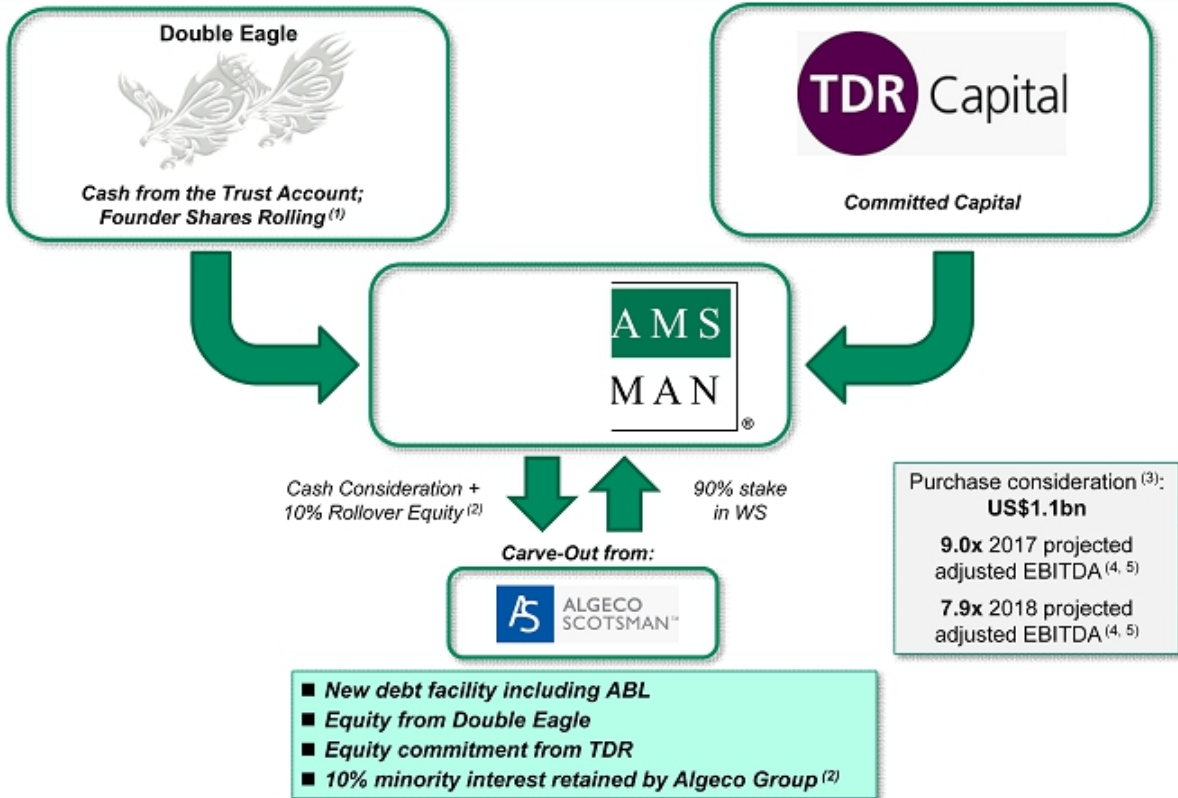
Double Eagle

Cash from the Trust Account; Founder Shares Rolling $^{(1)}$

TDR Capital

Committed Capital

AMS
MAN
®

Cash Consideration + 10% Rollover Equity $^{(2)}$

90% stake in WS

Carve-Out from:

ALGECO SCOTSMAN™

Purchase consideration $^{(3)}$: US\$1.1bn

9.0x 2017 projected adjusted EBITDA $^{(4, 5)}$

7.9x 2018 projected adjusted EBITDA $^{(4, 5)}$

■ New debt facility including ABL
■ Equity from Double Eagle
■ Equity commitment from TDR
■ 10% minority interest retained by Algeco Group $^{(2)}$